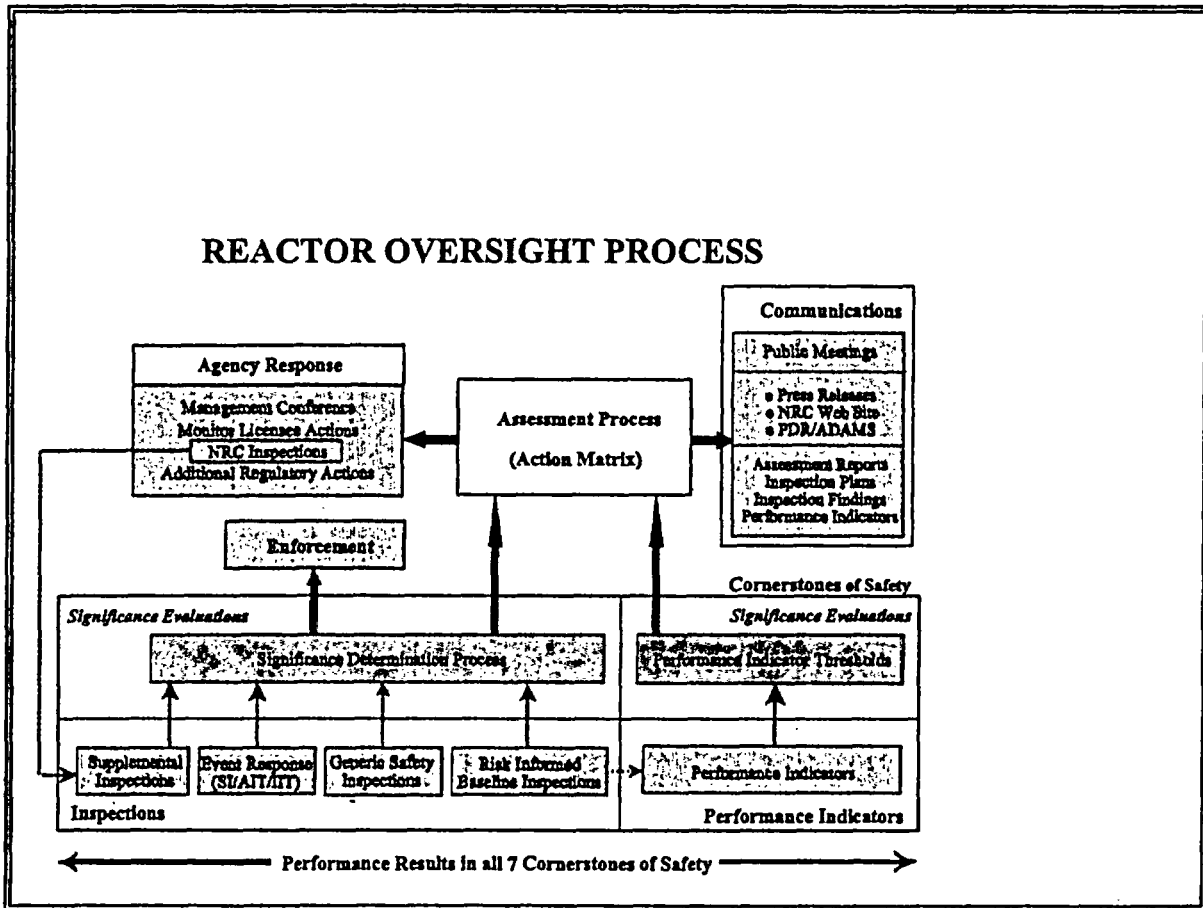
REACTOR OVERSIGHT PROCESS

Agency Response

Management Conference
Monitor Licensee Actions
NRC Inspections
Additional Regulatory Actions

Assessment Process

(Action Matrix)

Communications

Public Meetings

• Press Releases
• NRC Web Site
• PDR/ADAMS

Assessment Reports
Inspection Plans
Inspection Findings
Performance Indicators

Enforcement

Cornerstones of Safety

Significance Evaluations

Significance Determination Process

Significance Evaluations

Performance Indicator Thresholds

Supplemental Inspections

Event Response (SI/AIT/IIT)

Generic Safety Inspections

Risk Informed Baseline Inspections

Performance Indicators

Inspections

Performance Indicators

Performance Results in all 7 Cornerstones of Safety